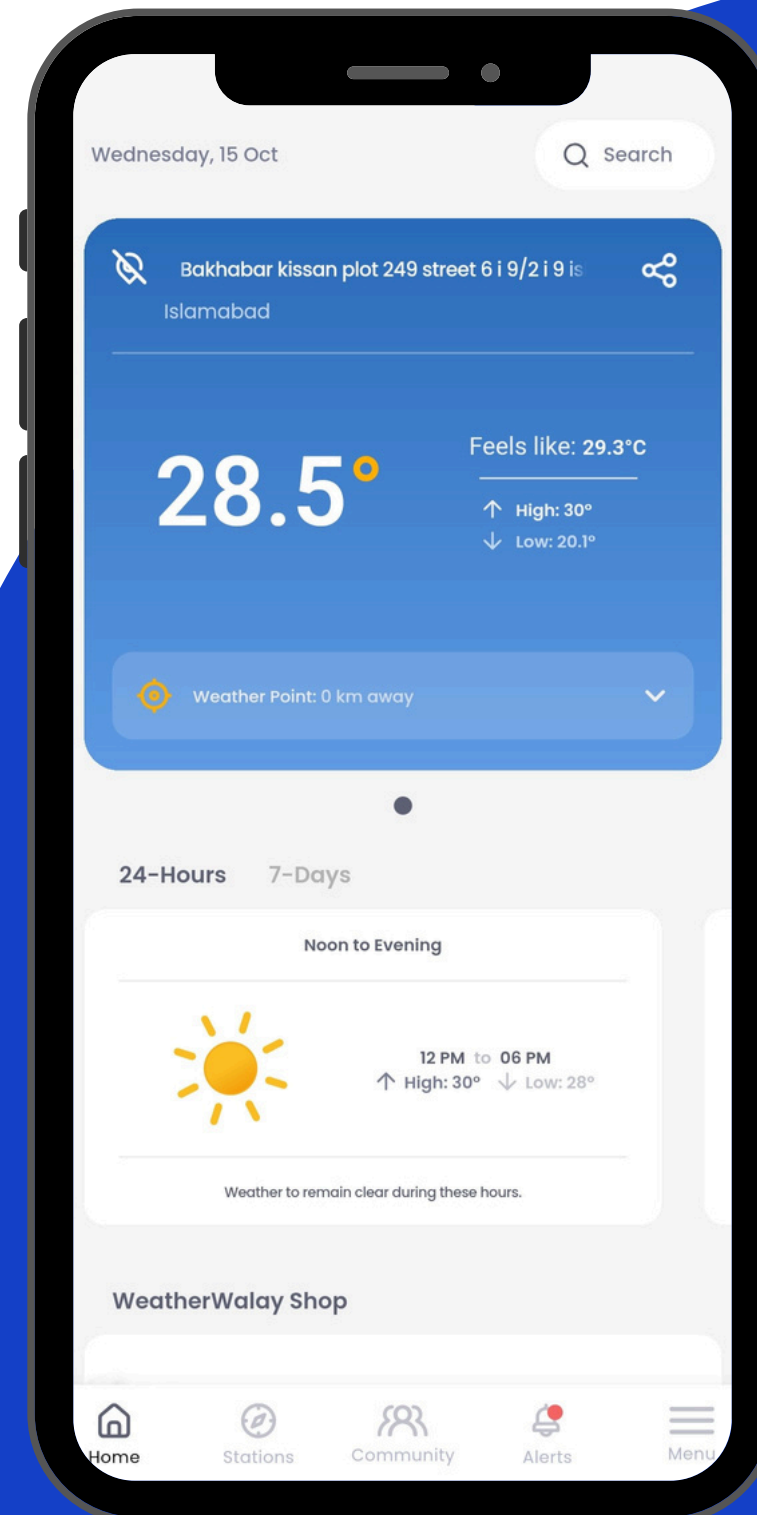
Wednesday, 15 Oct

Search

Bakhabar kissan plot 249 street 6 i 9/2 i 9 is

Islamabad

28.5°

Feels like: 29.3°C

High: 30°

Low: 20.1°

Weather Point: 0 km away

24-Hours 7-Days

Noon to Evening

12 PM to 06 PM

High: 30° Low: 28°

Weather to remain clear during these hours.

WeatherWalay Shop

Home Stations Community Alerts Menu